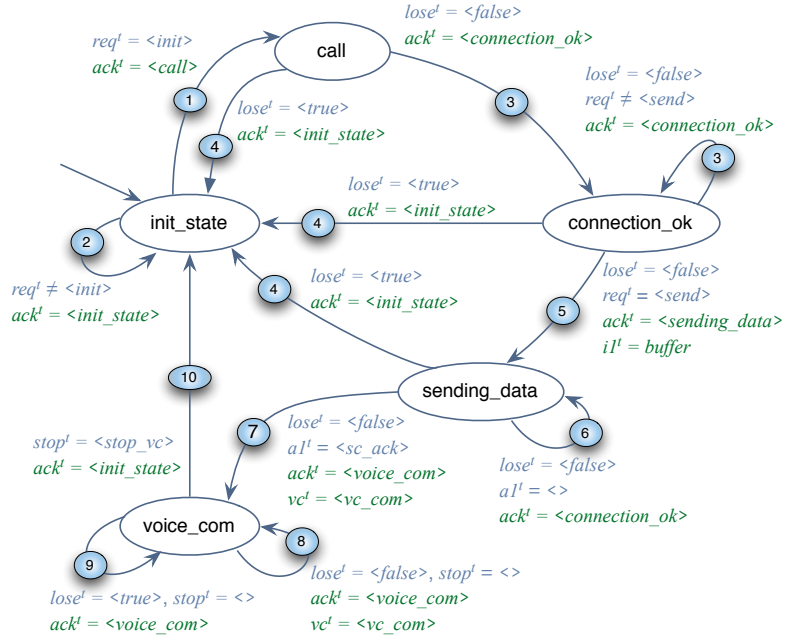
$req^t = <init>$
$ack^t = <call>$

call

$lose^t = <false>$
$ack^t = <connection\_ok>$

1

4

$lose^t = <true>$
$ack^t = <init\_state>$

3

$lose^t = <false>$
$req^t \neq <send>$
$ack^t = <connection\_ok>$

3

$lose^t = <true>$
$ack^t = <init\_state>$

init_state

4

connection_ok

2

$req^t \neq <init>$
$ack^t = <init\_state>$

4

$lose^t = <true>$
$ack^t = <init\_state>$

$lose^t = <false>$
$req^t = <send>$
$ack^t = <sending\_data>$
$i1^t = buffer$

5

10

sending_data

$stop^t = <stop\_vc>$
$ack^t = <init\_state>$

7

$lose^t = <false>$
$a1^t = <sc\_ack>$
$ack^t = <voice\_com>$
$vc^t = <vc\_com>$

6

$lose^t = <false>$
$a1^t = <>$
$ack^t = <connection\_ok>$

voice_com

8

9

$lose^t = <false>, stop^t = <>$
$ack^t = <voice\_com>$
$vc^t = <vc\_com>$

$lose^t = <true>, stop^t = <>$
$ack^t = <voice\_com>$